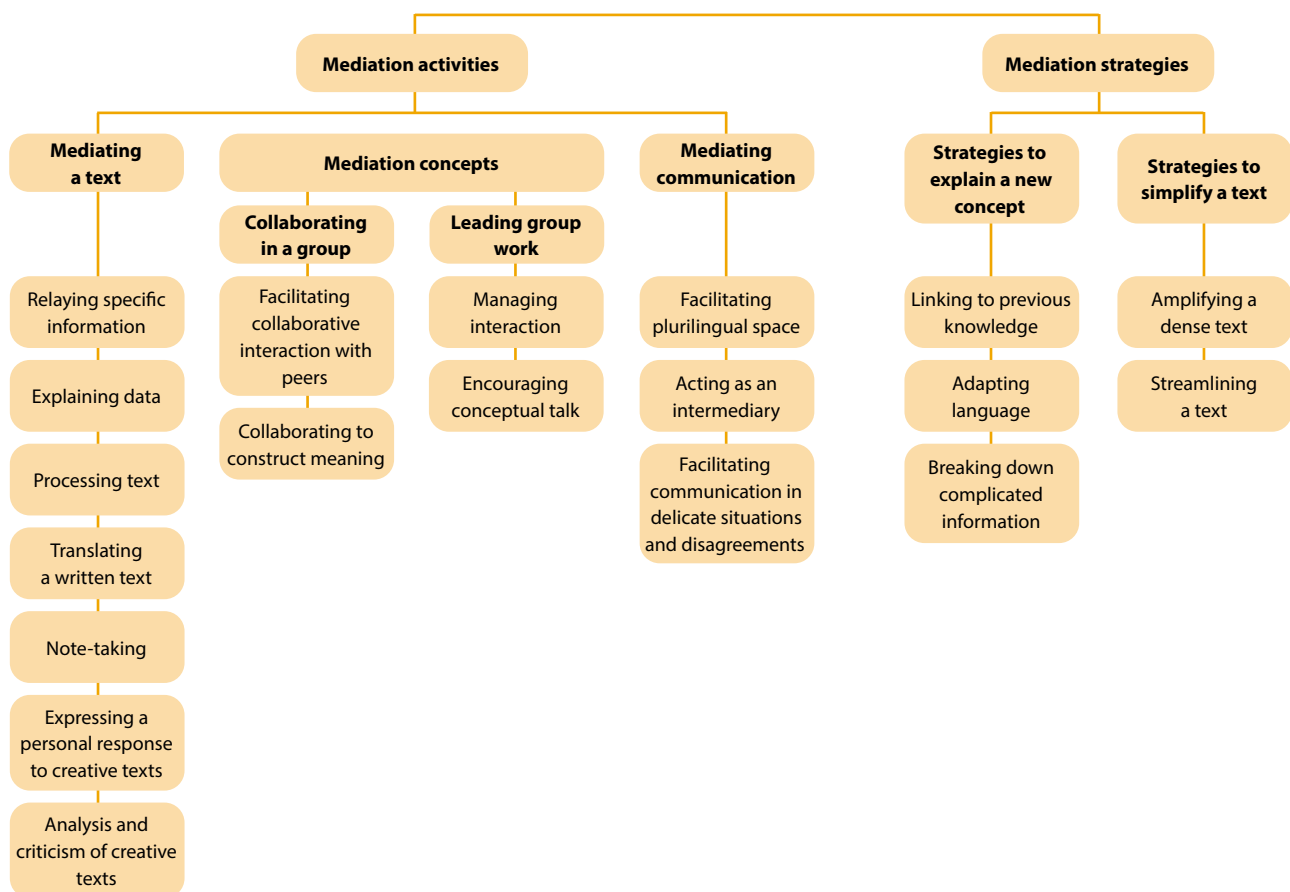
Mediation activities

Mediation strategies

Mediating a text

Mediation concepts

Mediating communication

Strategies to explain a new concept

Strategies to simplify a text

Collaborating in a group

Leading group work

Relaying specific information

Explaining data

Processing text

Translating a written text

Note-taking

Expressing a personal response to creative texts

Analysis and criticism of creative texts

Facilitating collaborative interaction with peers

Collaborating to construct meaning

Managing interaction

Encouraging conceptual talk

Facilitating plurilingual space

Acting as an intermediary

Facilitating communication in delicate situations and disagreements

Linking to previous knowledge

Adapting language

Breaking down complicated information

Amplifying a dense text

Streamlining a text